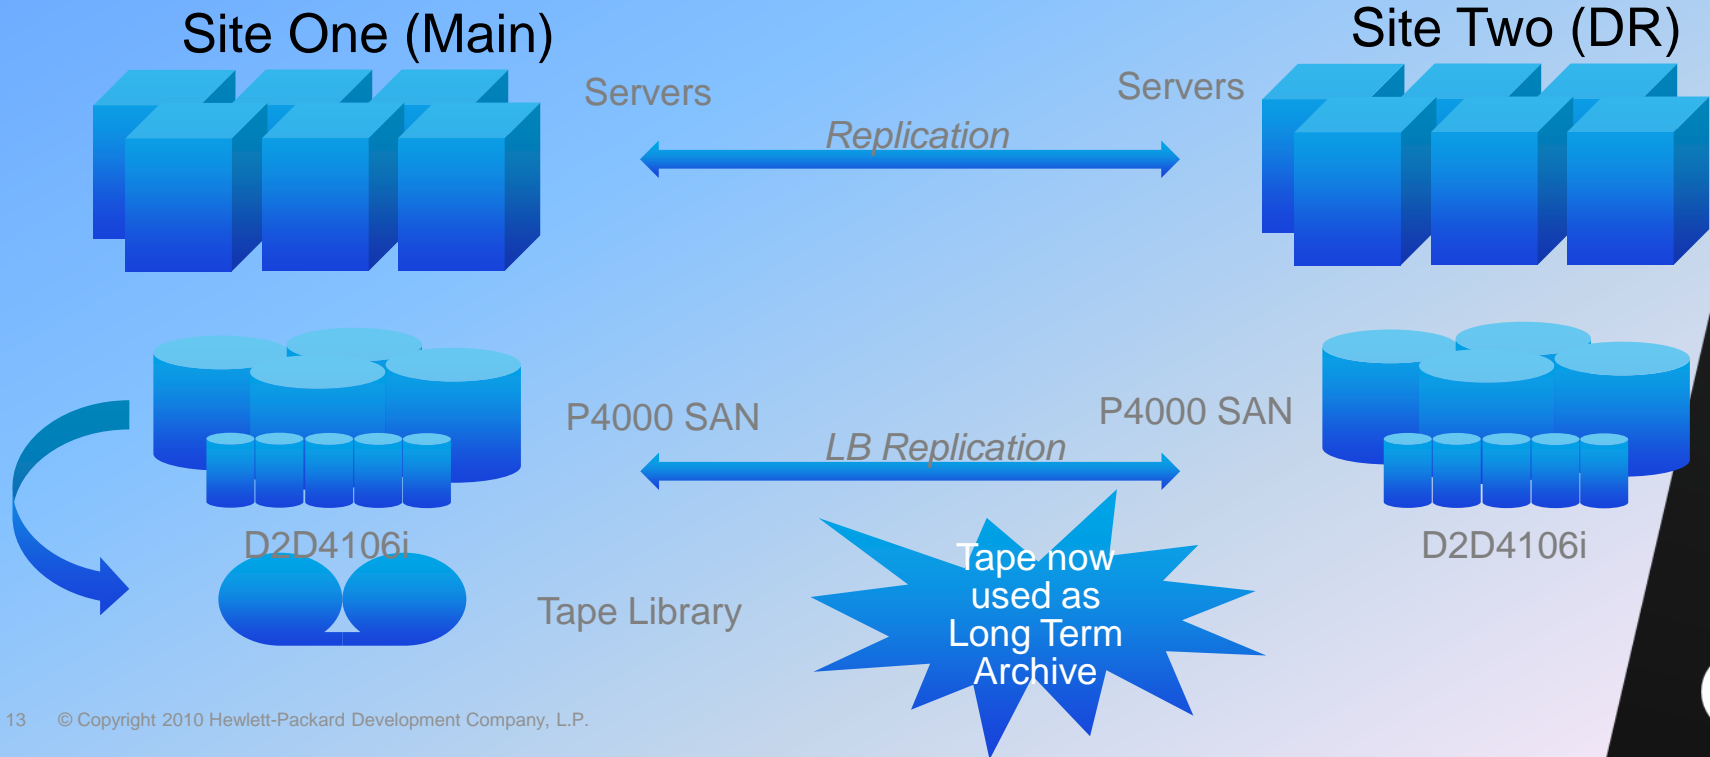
Site One (Main)

Site Two (DR)

Servers

Servers

Replication

P4000 SAN

P4000 SAN

LB Replication

D2D4106i

D2D4106i

Tape Library

Tape now used as Long Term Archive

13 © Copyright 2010 Hewlett-Packard Development Company, L.P.